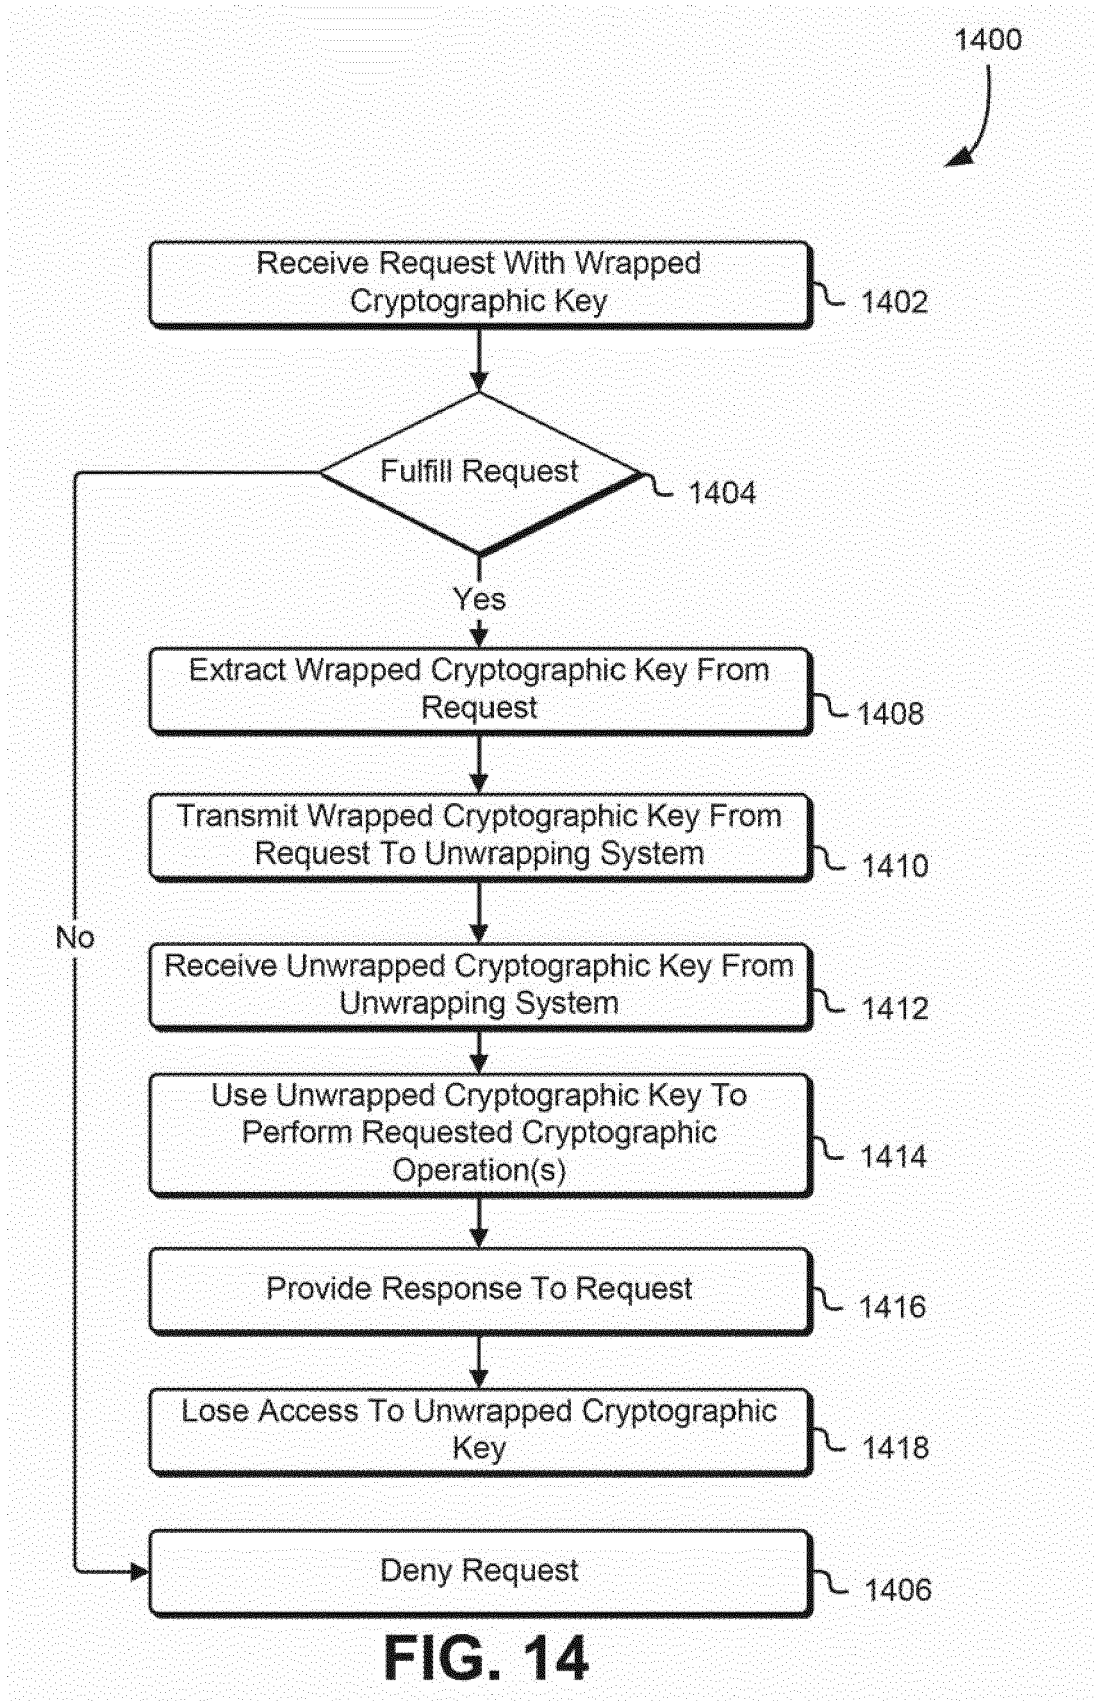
1400

Receive Request With Wrapped Cryptographic Key
1402

Fulfill Request
1404

No

Yes

Extract Wrapped Cryptographic Key From Request
1408

Transmit Wrapped Cryptographic Key From Request To Unwrapping System
1410

Receive Unwrapped Cryptographic Key From Unwrapping System
1412

Use Unwrapped Cryptographic Key To Perform Requested Cryptographic Operation(s)
1414

Provide Response To Request
1416

Lose Access To Unwrapped Cryptographic Key
1418

Deny Request
1406

FIG. 14